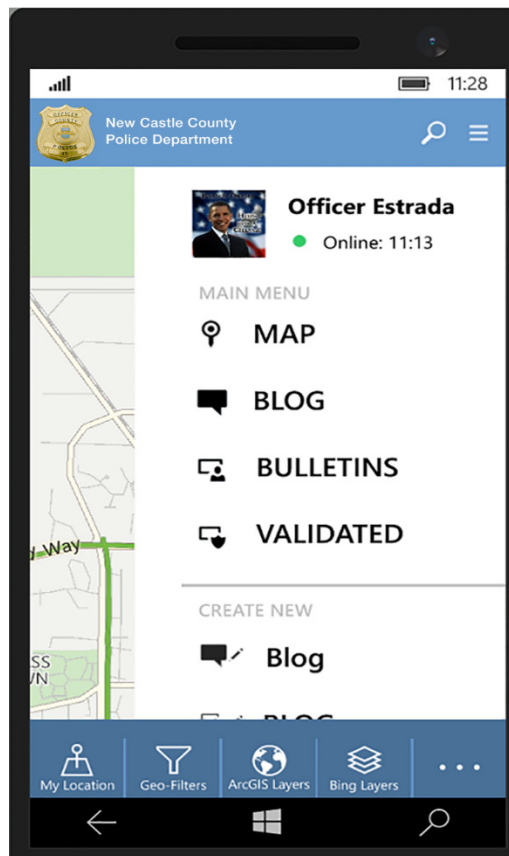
11:28

New Castle County
Police Department

Officer Estrada

Online: 11:13

MAIN MENU

MAP

BLOG

BULLETINS

VALIDATED

CREATE NEW

Blog

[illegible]

Way

SS
WN

My Location

Geo-Filters

ArcGIS Layers

Bing Layers

...